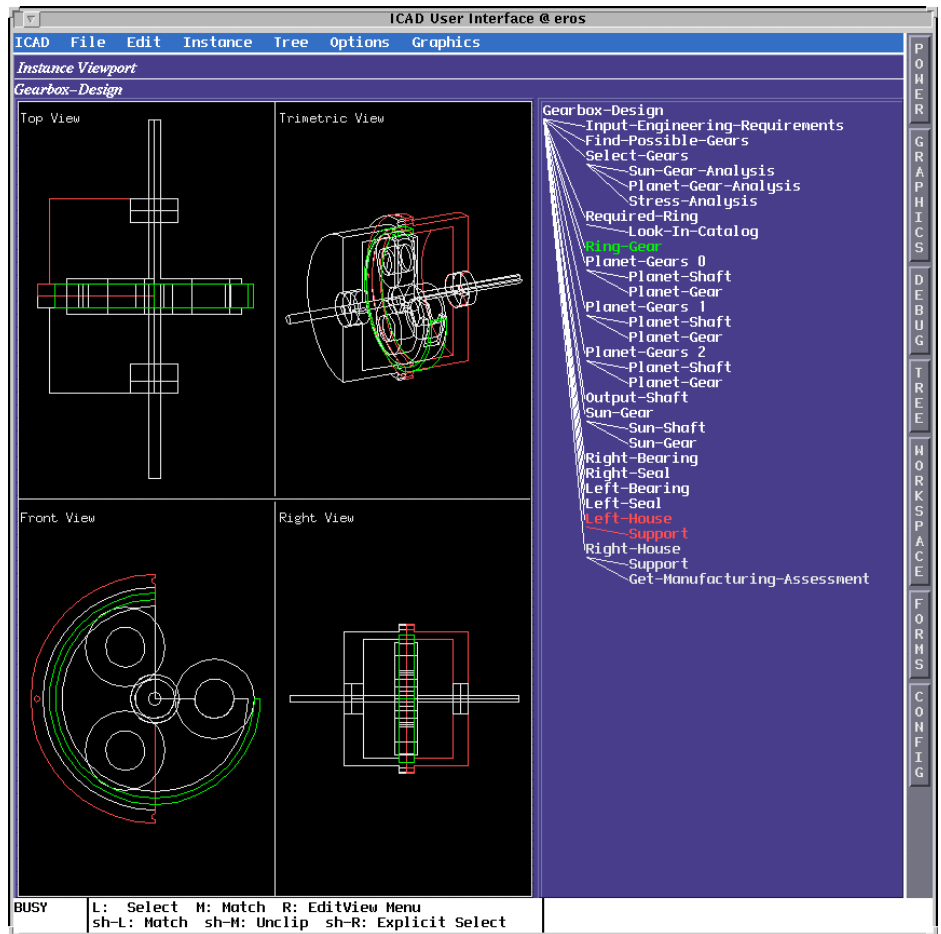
ICAD User Interface @ eros

ICAD File Edit Instance Tree Options Graphics

Instance Viewport

Gearbox-Design

Top View

Trimetric View

Front View

Right View

Gearbox-Design
Input-Engineering-Requirements
Find-Possible-Gears
Select-Gears
Sun-Gear-Analysis
Planet-Gear-Analysis
Stress-Analysis
Required-Ring
Look-In-Catalog
Ring-Gear
Planet-Gears 0
Planet-Shaft
Planet-Gear
Planet-Gears 1
Planet-Shaft
Planet-Gear
Planet-Gears 2
Planet-Shaft
Planet-Gear
Output-Shaft
Sun-Gear
Sun-Shaft
Sun-Gear
Right-Bearing
Right-Seal
Left-Bearing
Left-Seal
Left-House
Support
Right-House
Support
Get-Manufacturing-Assessment

POWER

GRAPHICS

DEBUG

TREE

WORKSPACE

FORMS

CONFIG

BUSY

L: Select M: Match R: EditView Menu
sh-L: Match sh-M: Unclip sh-R: Explicit Select